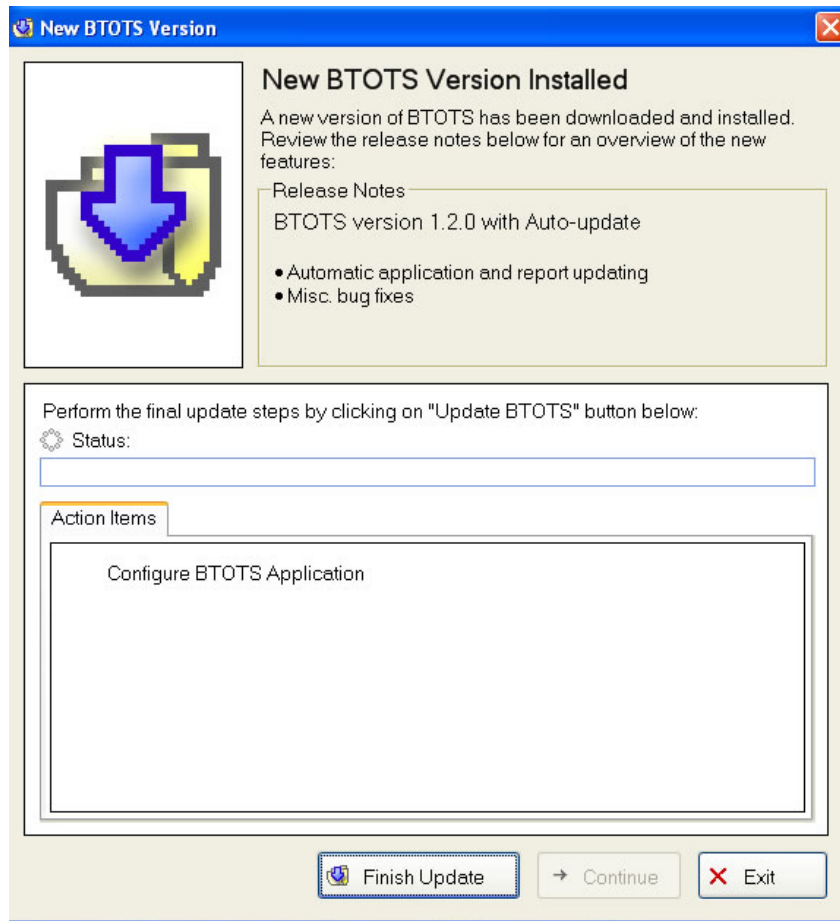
New BTOTS Version

New BTOTS Version Installed

A new version of BTOTS has been downloaded and installed. Review the release notes below for an overview of the new features:

Release Notes

BTOTS version 1.2.0 with Auto-update

• Automatic application and report updating
• Misc. bug fixes

Perform the final update steps by clicking on "Update BTOTS" button below:

Status:

Action Items

Configure BTOTS Application

Finish Update

Continue

Exit